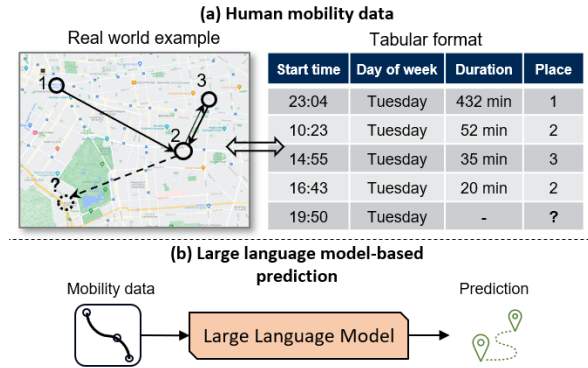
(a) Human mobility data

Real world example

1

3

2

?

Tabular format

| Start time | Day of week | Duration | Place |
|---|---|---|---|
| 23:04 | Tuesday | 432 min | 1 |
| 10:23 | Tuesday | 52 min | 2 |
| 14:55 | Tuesday | 35 min | 3 |
| 16:43 | Tuesday | 20 min | 2 |
| 19:50 | Tuesday | - | ? |

(b) Large language model-based prediction

Mobility data

Large Language Model

Prediction